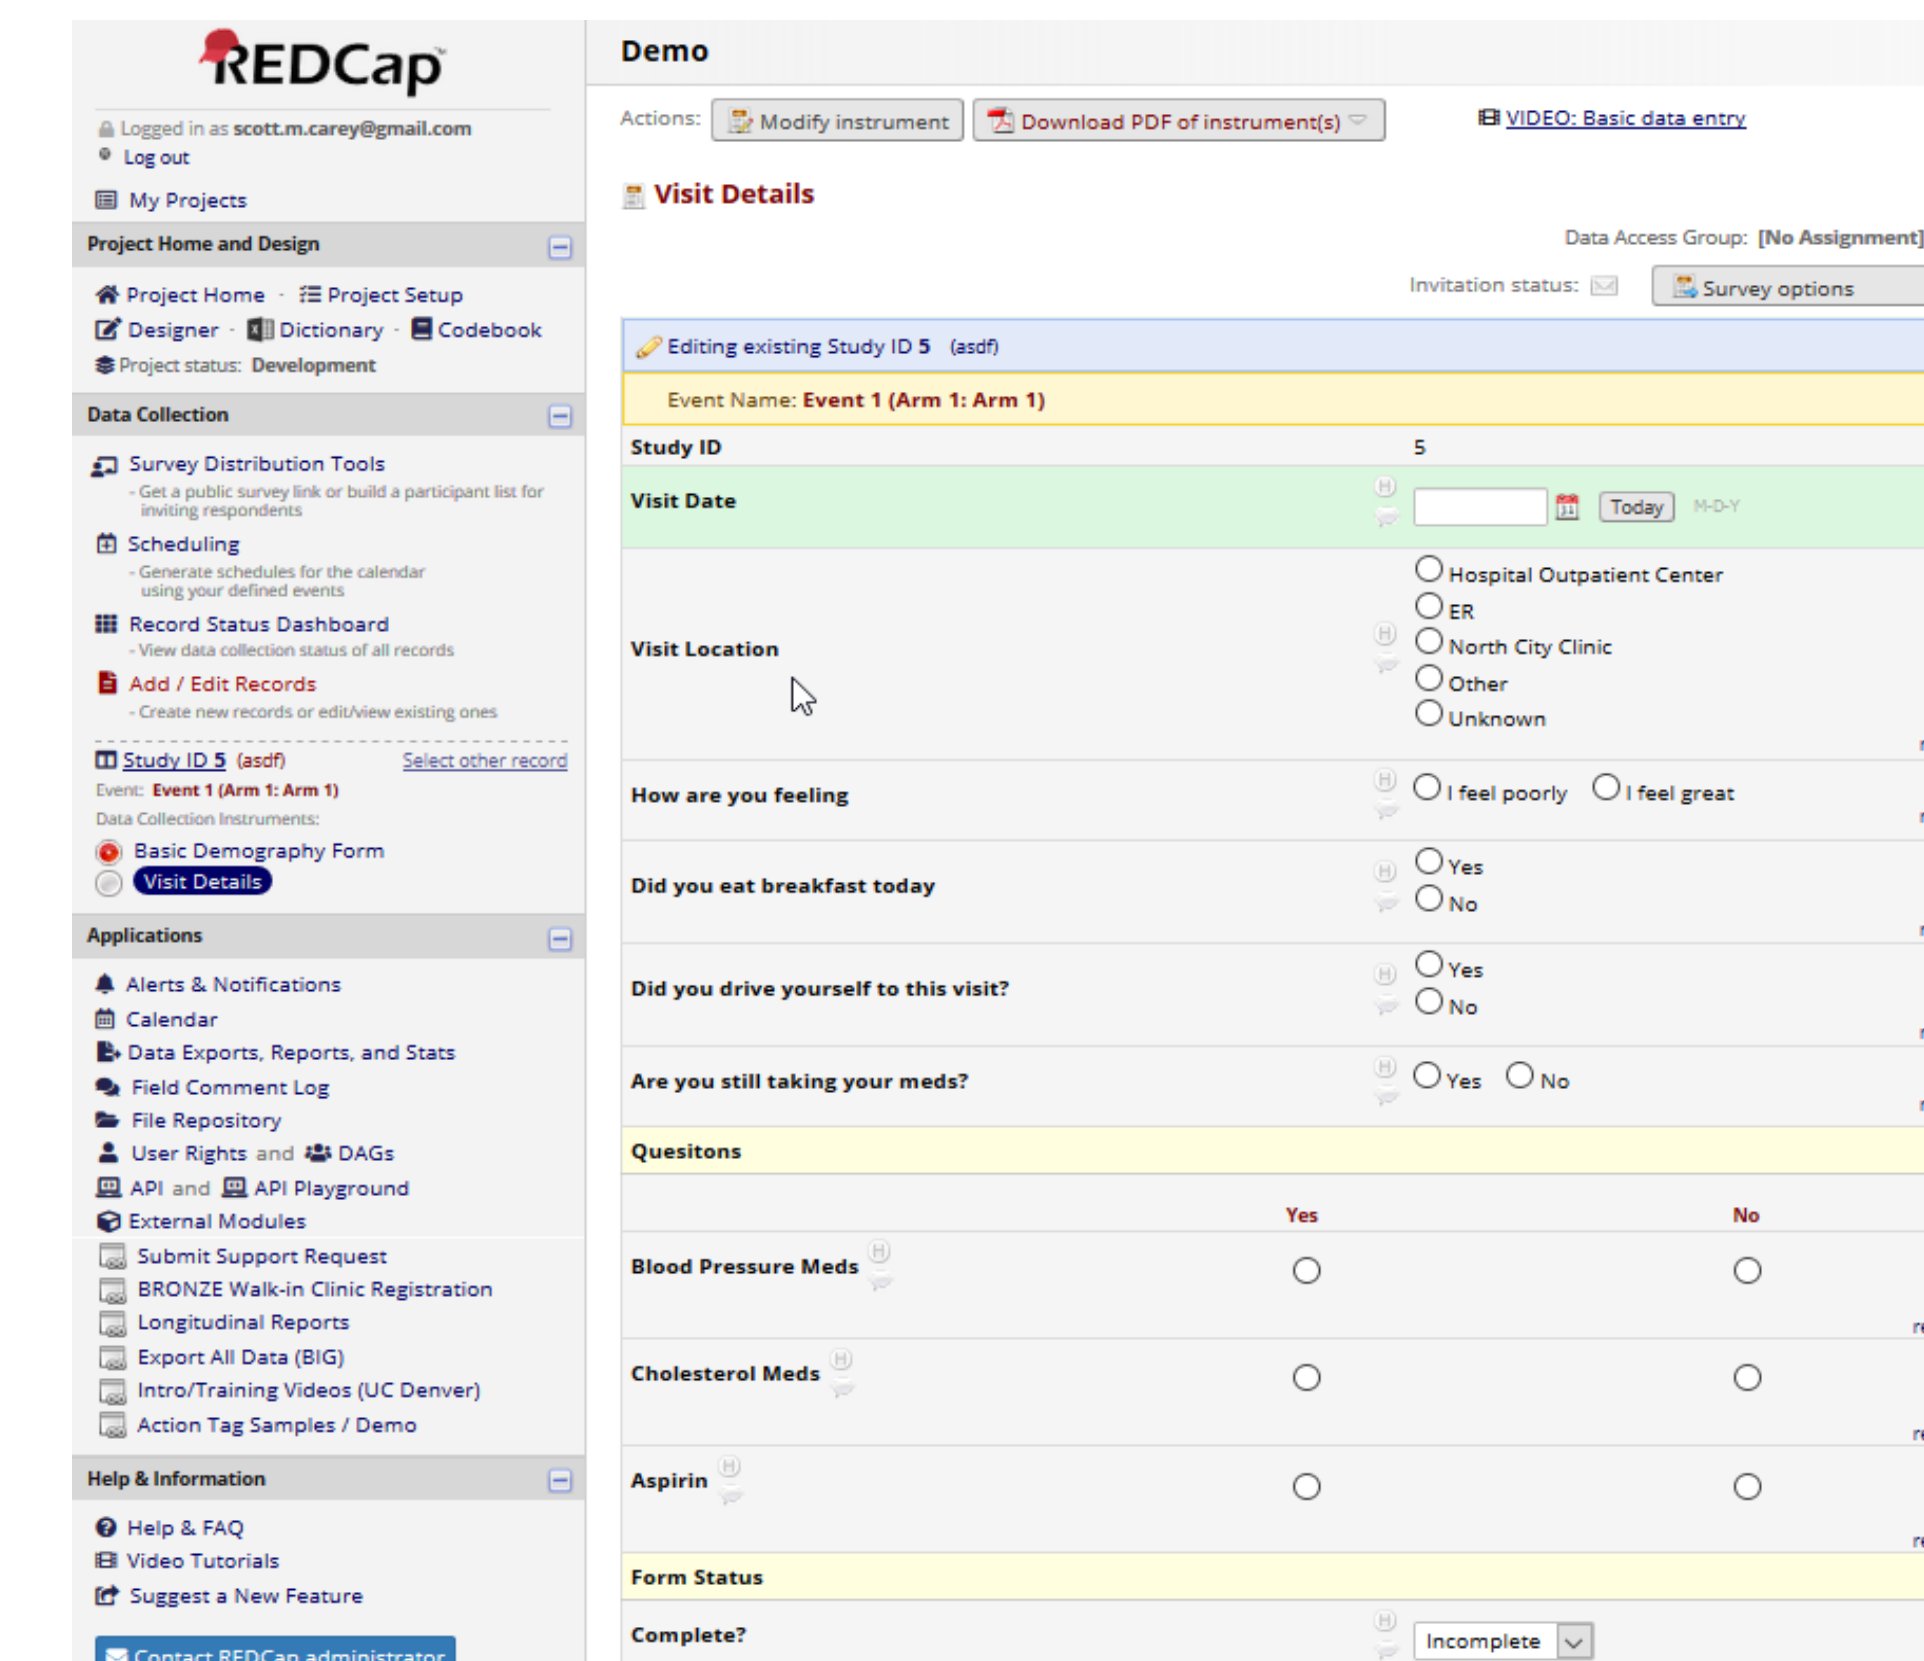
REDCap

Logged in as scott.m.carey@gmail.com
Log out

My Projects

Project Home and Design

Project Home · Project Setup
Designer · Dictionary · Codebook
Project status: Development

Data Collection

Survey Distribution Tools
- Get a public survey link or build a participant list for inviting respondents

Scheduling
- Generate schedules for the calendar using your defined events

Record Status Dashboard
- View data collection status of all records

Add / Edit Records
- Create new records or edit/view existing ones

Study ID 5 (asdf) Select other record
Event: Event 1 (Arm 1: Arm 1)
Data Collection Instruments:
Basic Demography Form
Visit Details

Applications

Alerts & Notifications
Calendar
Data Exports, Reports, and Stats
Field Comment Log
File Repository
User Rights and DAGs
API and API Playground
External Modules
Submit Support Request
BRONZE Walk-in Clinic Registration
Longitudinal Reports
Export All Data (BIG)
Intro/Training Videos (UC Denver)
Action Tag Samples / Demo

Help & Information

Help & FAQ
Video Tutorials
Suggest a New Feature

Contact REDCap administrator

Demo

Actions: Modify instrument Download PDF of instrument(s) VIDEO: Basic data entry

Visit Details

Data Access Group: [No Assignment]

Invitation status: Survey options

Editing existing Study ID 5 (asdf)

Event Name: Event 1 (Arm 1: Arm 1)

| Study ID | 5 |
|---|---|
| Visit Date | Today M-D-Y |
| Visit Location | Hospital Outpatient Center<br>ER<br>North City Clinic<br>Other<br>Unknown |
| How are you feeling | I feel poorly I feel great |
| Did you eat breakfast today | Yes<br>No |
| Did you drive yourself to this visit? | Yes<br>No |
| Are you still taking your meds? | Yes No |

Quesitons

| | Yes | No |
|---|---|---|
| Blood Pressure Meds | | |
| Cholesterol Meds | | |
| Aspirin | | |

Form Status

Complete? Incomplete